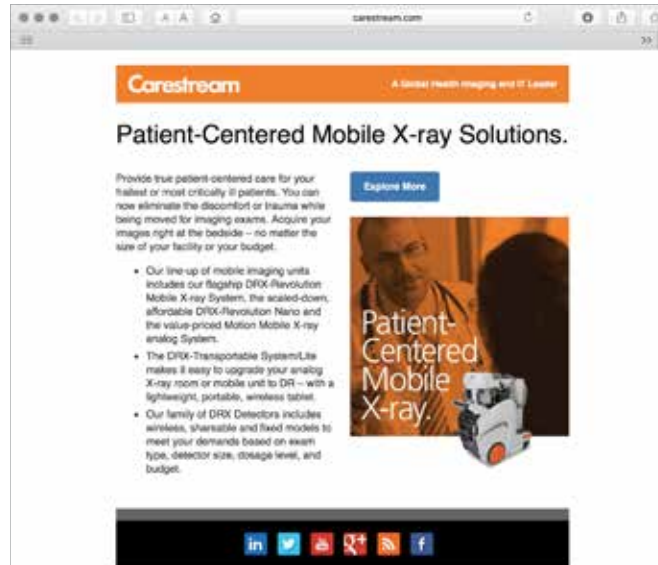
carestream.com

Carestream

A Global Health Imaging and IT Leader

Patient-Centered Mobile X-ray Solutions.

Provide true patient-centered care for your frailest or most critically ill patients. You can now eliminate the discomfort or trauma while being moved for imaging exams. Acquire your images right at the bedside – no matter the size of your facility or your budget.

- Our line-up of mobile imaging units includes our flagship DRX-Revolution Mobile X-ray System, the scaled-down, affordable DRX-Revolution Nano and the value-priced Motion Mobile X-ray analog System.
- The DRX-Transportable System/Lite makes it easy to upgrade your analog X-ray room or mobile unit to DR – with a lightweight, portable, wireless tablet.
- Our family of DRX Detectors includes wireless, shareable and fixed models to meet your demands based on exam type, detector size, dosage level, and budget.

Explore More

Patient-Centered Mobile X-ray.

in f